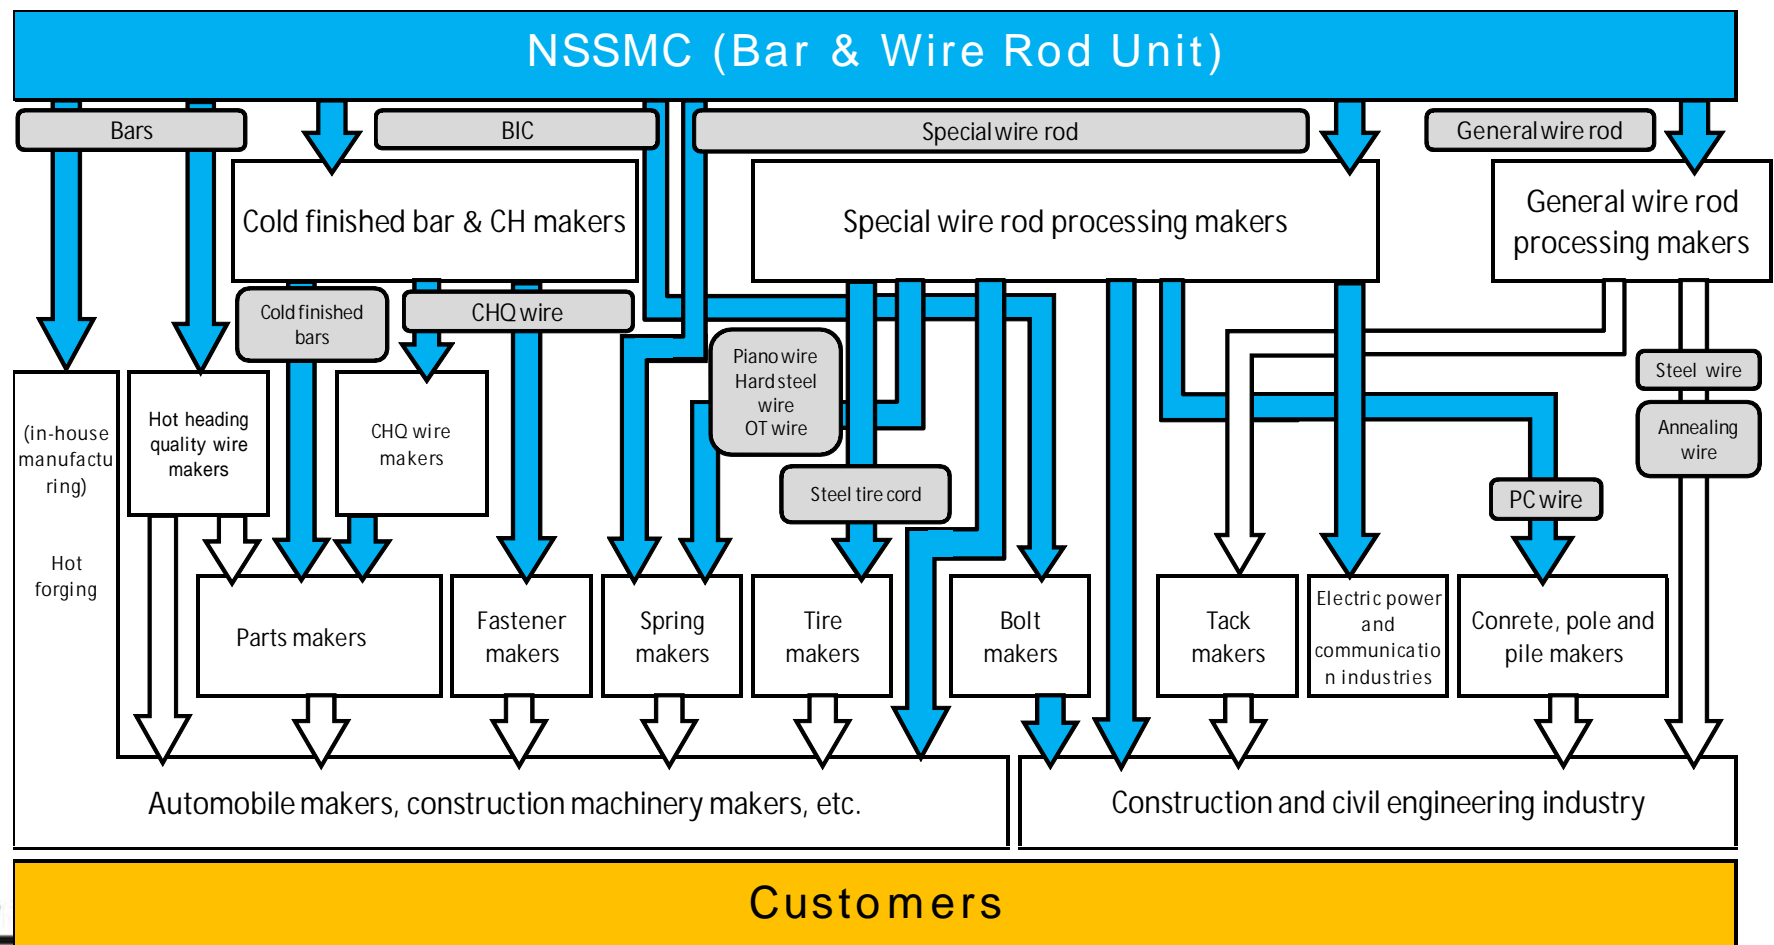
NSSMC (Bar & Wire Rod Unit)

Bars

BIC

Special wire rod

General wire rod

Cold finished bar & CH makers

Special wire rod processing makers

General wire rod processing makers

Cold finished bars

CHQ wire

Piano wire Hard steel wire OT wire

Steel wire

Annealing wire

(in-house manufacturing)

Hot forging

Hot heading quality wire makers

CHQ wire makers

Steel tire cord

PC wire

Parts makers

Fastener makers

Spring makers

Tire makers

Bolt makers

Tack makers

Electric power and communication industries

Conrete, pole and pile makers

Automobile makers, construction machinery makers, etc.

Construction and civil engineering industry

Customers